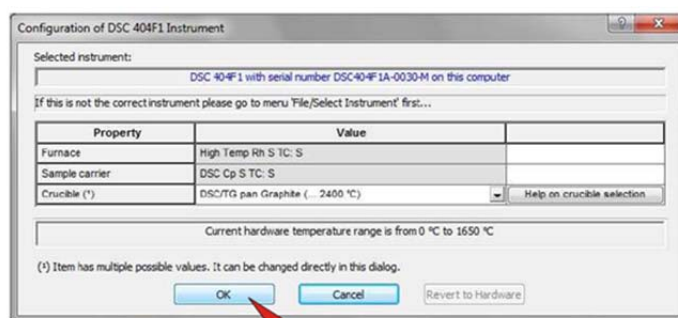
Configuration of DSC 404F1 Instrument

Selected instrument:

DSC 404F1 with serial number DSC404F1A-0030-M on this computer

If this is not the correct instrument please go to menu 'File/Select Instrument' first...

| Property | Value | |
|---|---|---|
| Furnace | High Temp Rh S TC: S | |
| Sample carrier | DSC Cp S TC: S | |
| Crucible (¹) | DSC/TG pan Graphite (... 2400 °C) | Help on crucible selection |

Current hardware temperature range is from 0 °C to 1650 °C

(¹) Item has multiple possible values. It can be changed directly in this dialog.

OK Cancel Revert to Hardware